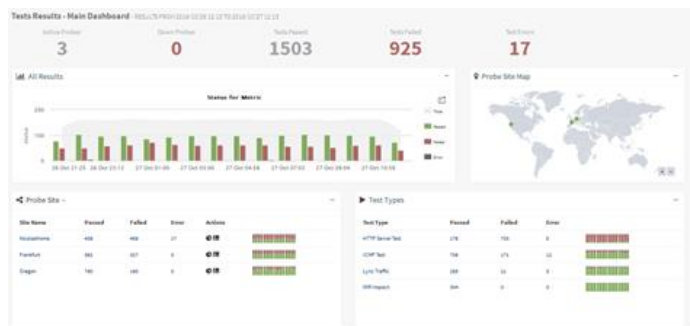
Tests Results - Main Dashboard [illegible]

Active Probes
3

Down Probes
0

Tests Passed
1503

Tests Failed
925

Test Errors
17

All Results

Status for Metric

Time
Passed
Failed
Error

Probe Site Map

Probe Site

| Site Name | Passed | Failed | Error | Actions |
|---|---|---|---|---|
| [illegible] | 466 | 468 | 17 | |
| Frankfurt | 882 | 327 | 0 | |
| Oregon | 765 | 180 | 0 | |

Test Types

| Test Type | Passed | Failed | Error |
|---|---|---|---|
| HTTP Server Test | 178 | 705 | 0 |
| ICMP Test | 758 | 171 | 11 |
| Lync Traffic | 269 | 32 | 0 |
| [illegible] | 304 | 0 | 0 |